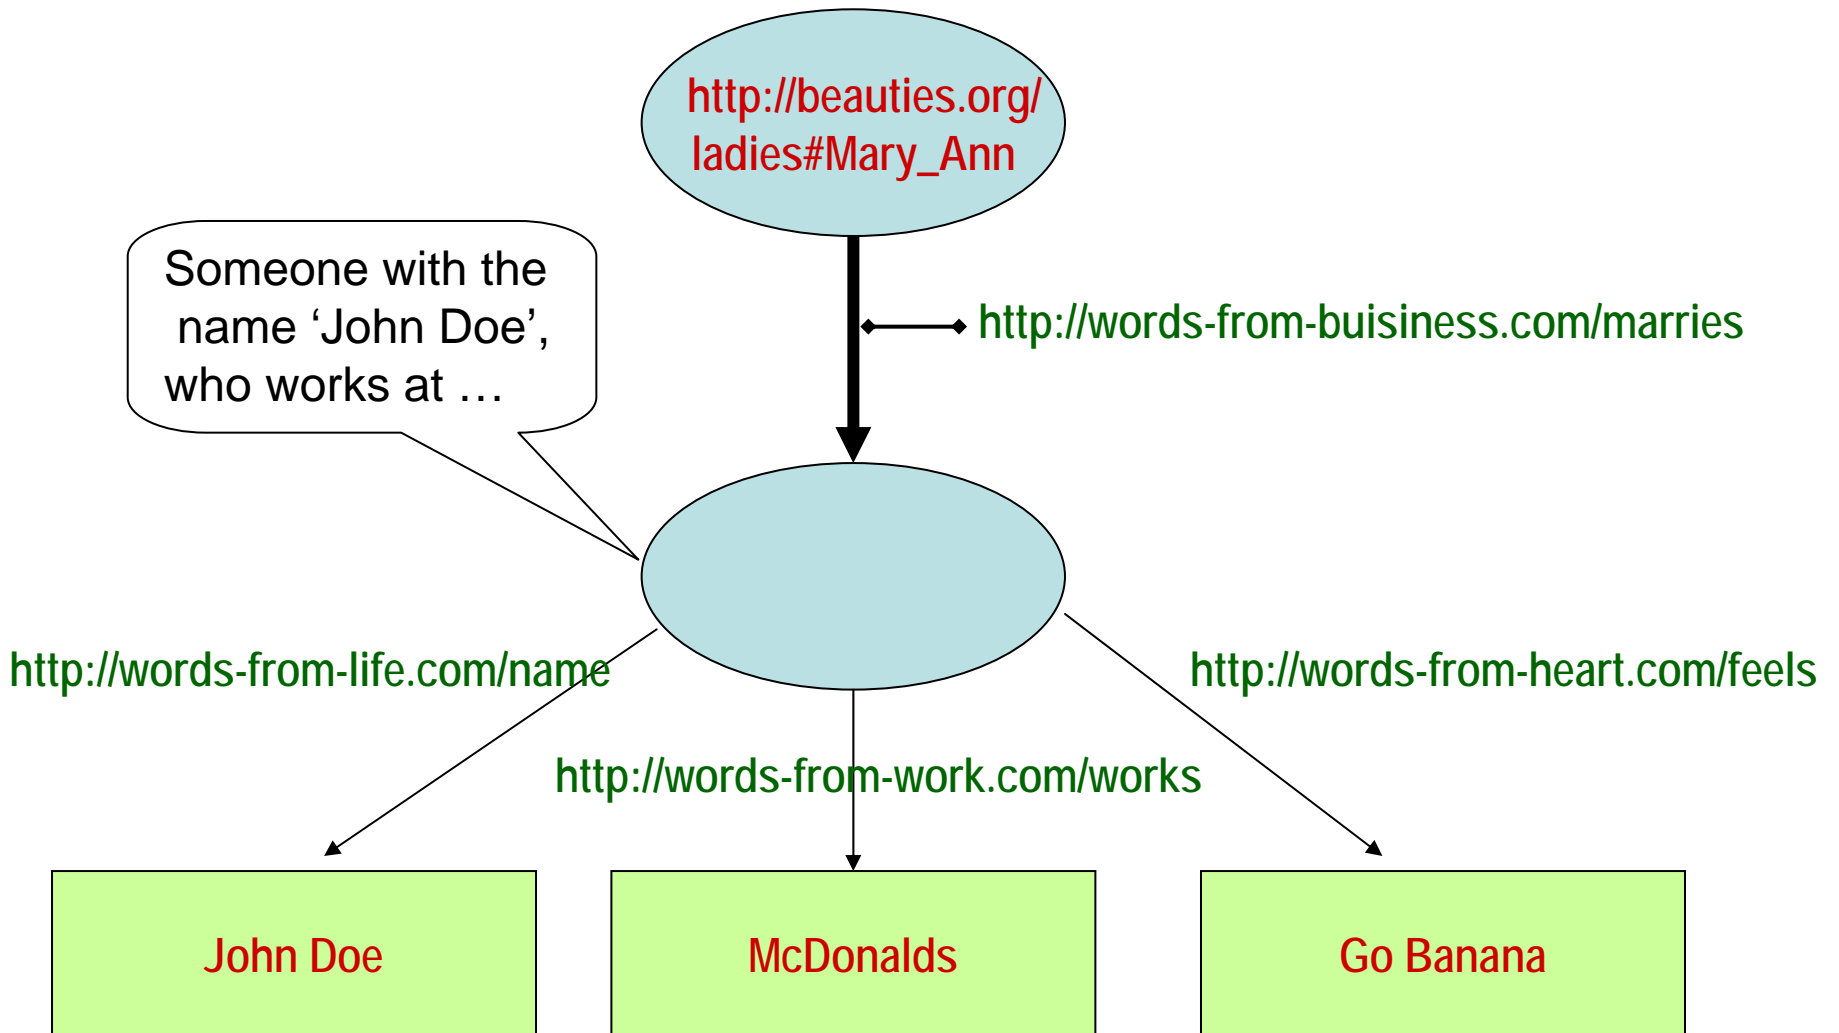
http://beauties.org/ladies#Mary_Ann

Someone with the name ‘John Doe’, who works at …

http://words-from-buisiness.com/marries

http://words-from-life.com/name

http://words-from-heart.com/feels

http://words-from-work.com/works

John Doe

McDonalds

Go Banana